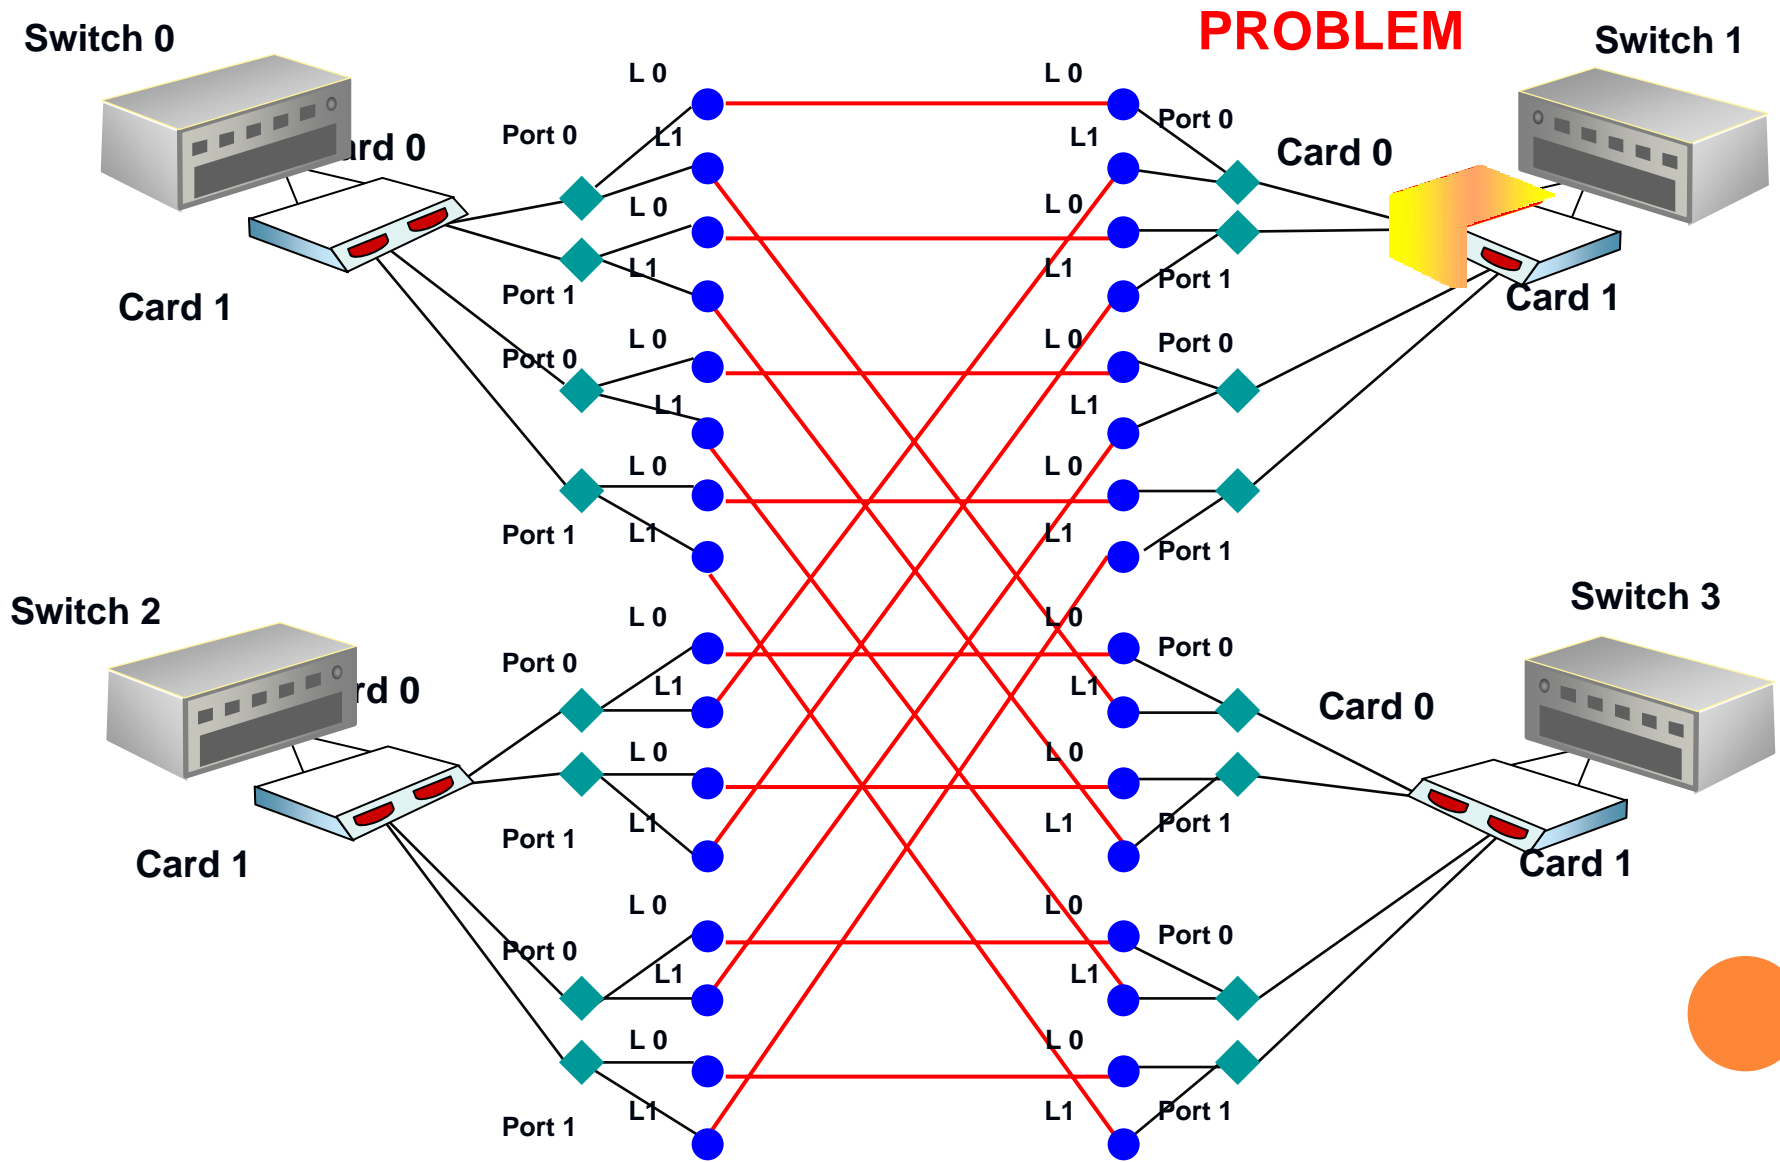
PROBLEM

Switch 0
rd 0
Card 1
Port 0
Port 1
Port 0
Port 1
L 0
L1
L 0
L1
L 0
L1
L 0
L1

Switch 1
Card 0
Card 1
Port 0
Port 1
Port 0
Port 1
L 0
L1
L 0
L1
L 0
L1
L 0
L1

Switch 2
rd 0
Card 1
Port 0
Port 1
Port 0
Port 1
L 0
L1
L 0
L1
L 0
L1
L 0
L1

Switch 3
Card 0
Card 1
Port 0
Port 1
Port 0
Port 1
L 0
L1
L 0
L1
L 0
L1
L 0
L1